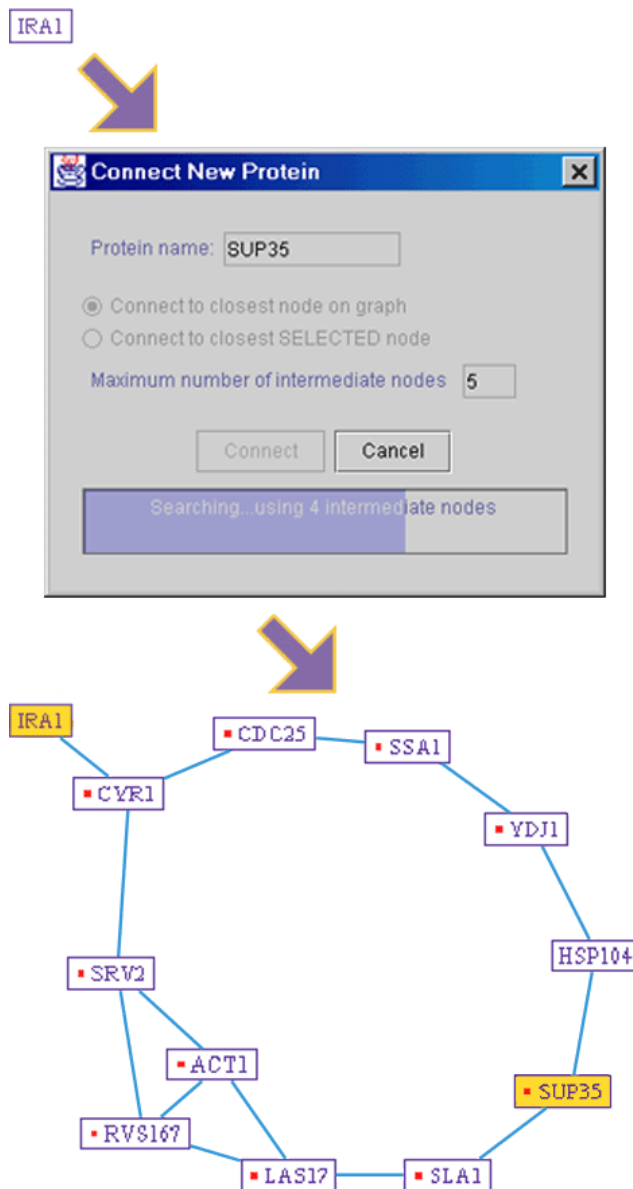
IRA1

Connect New Protein

Protein name: SUP35

Connect to closest node on graph

Connect to closest SELECTED node

Maximum number of intermediate nodes 5

Connect

Cancel

Searching...using 4 intermediate nodes

IRA1
CDC25
SSA1
CYR1
YDJ1
HSP104
SRV2
ACT1
SUP35
RVS167
LAS17
SLA1